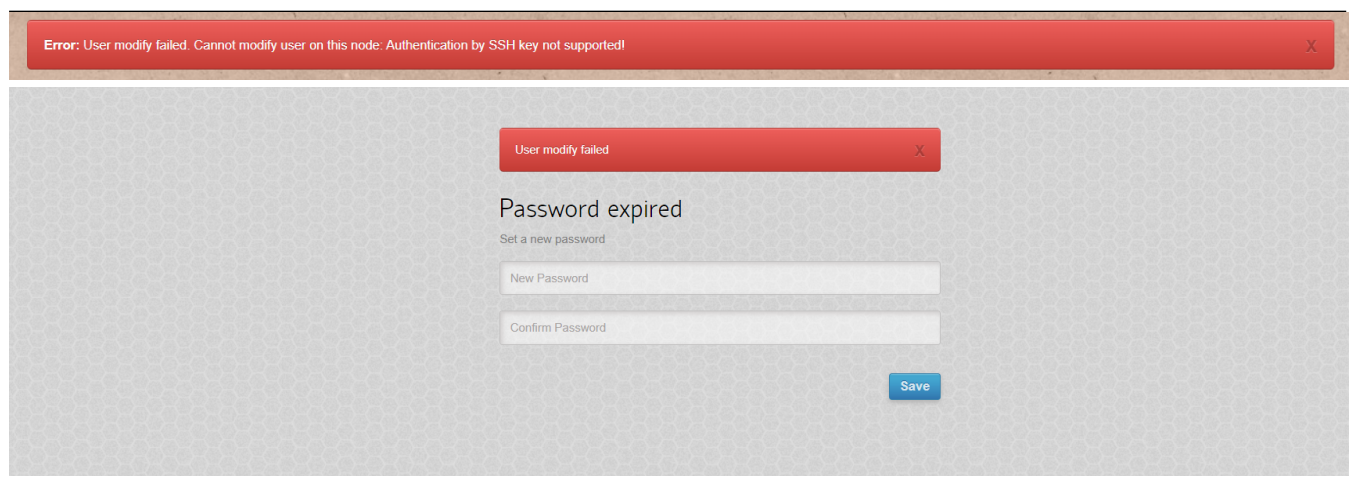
Error: User modify failed. Cannot modify user on this node: Authentication by SSH key not supported!

X

User modify failed

X

Password expired

Set a new password

New Password

Confirm Password

Save